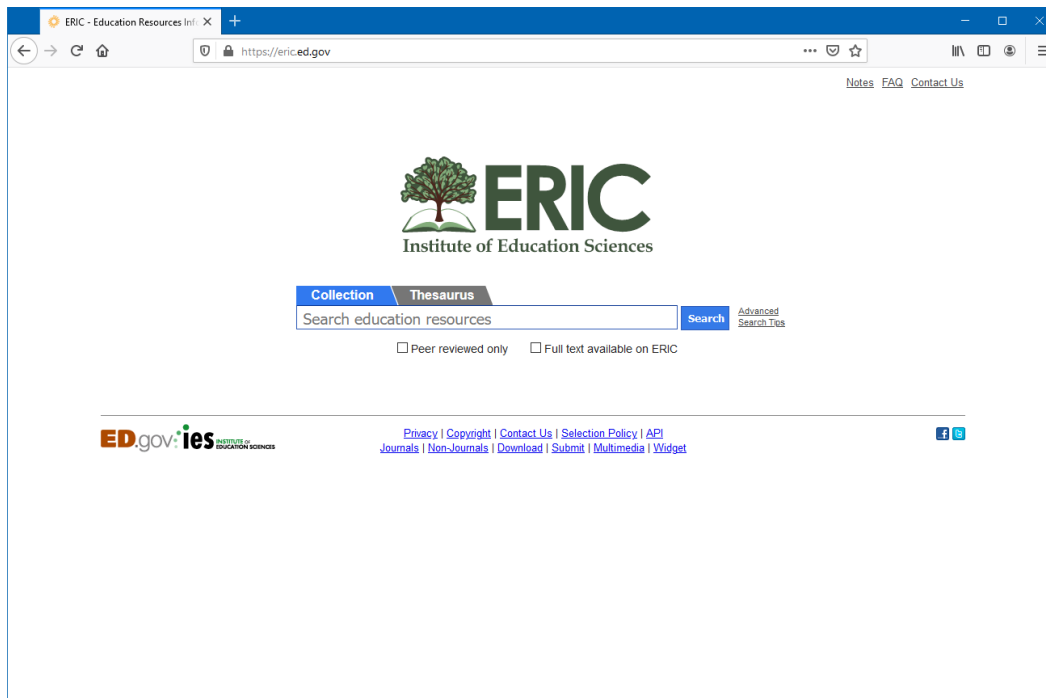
ERIC - Education Resources Inf

https://eric.ed.gov

Notes FAQ Contact Us

ERIC
Institute of Education Sciences

Collection Thesaurus

Search education resources

Search

Advanced
Search Tips

Peer reviewed only Full text available on ERIC

ED.gov ies INSTITUTE OF EDUCATION SCIENCES

Privacy | Copyright | Contact Us | Selection Policy | API
Journals | Non-Journals | Download | Submit | Multimedia | Widget